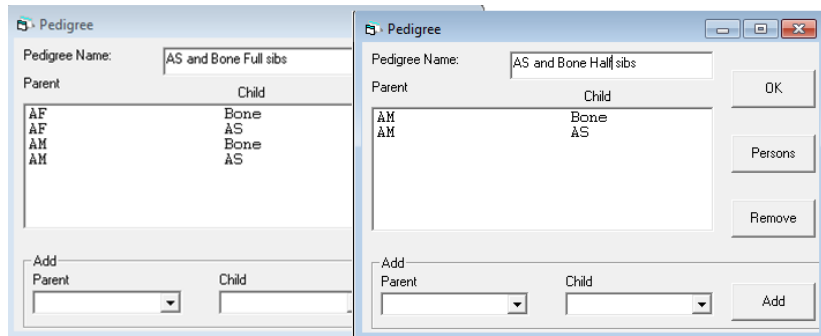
Pedigree

Pedigree Name: AS and Bone Full sibs

Parent Child

AF Bone
AF AS
AM Bone
AM AS

Add
Parent Child

Pedigree

Pedigree Name: AS and Bone Half sibs

Parent Child

AM Bone
AM AS

OK

Persons

Remove

Add
Parent Child

Add